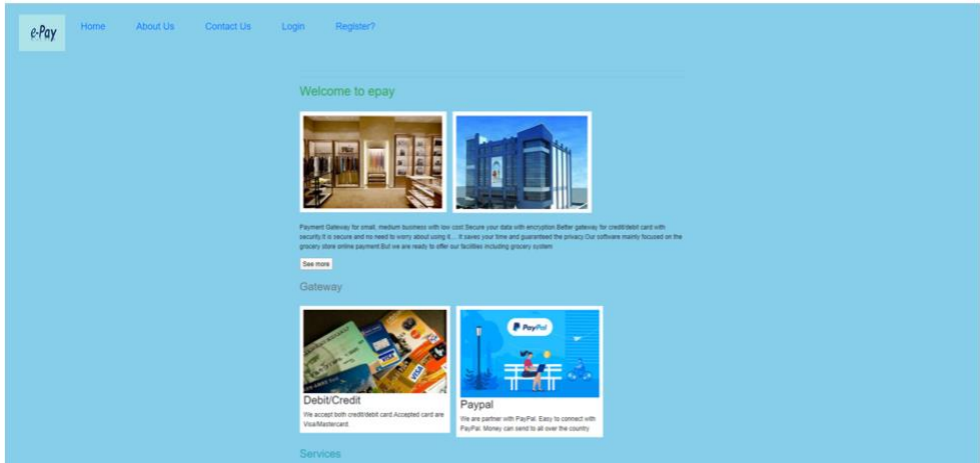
e-Pay

Home About Us Contact Us Login Register?

Welcome to epay

Payment Gateway for small, medium business with low cost.Secure your data with encryption.Better gateway for credit/debit card with security.It is secure and no need to worry about using it... It saves your time and guaranteed the privacy.Our software mainly focused on the grocery store online payment.But we are ready to offer our facilities including grocery system

See more

Gateway

Debit/Credit

We accept both credit/debit card.Accepted card are Visa/Mastercard.

PayPal

Paypal

We are partner with PayPal. Easy to connect with PayPal. Money can send to all over the country

Services